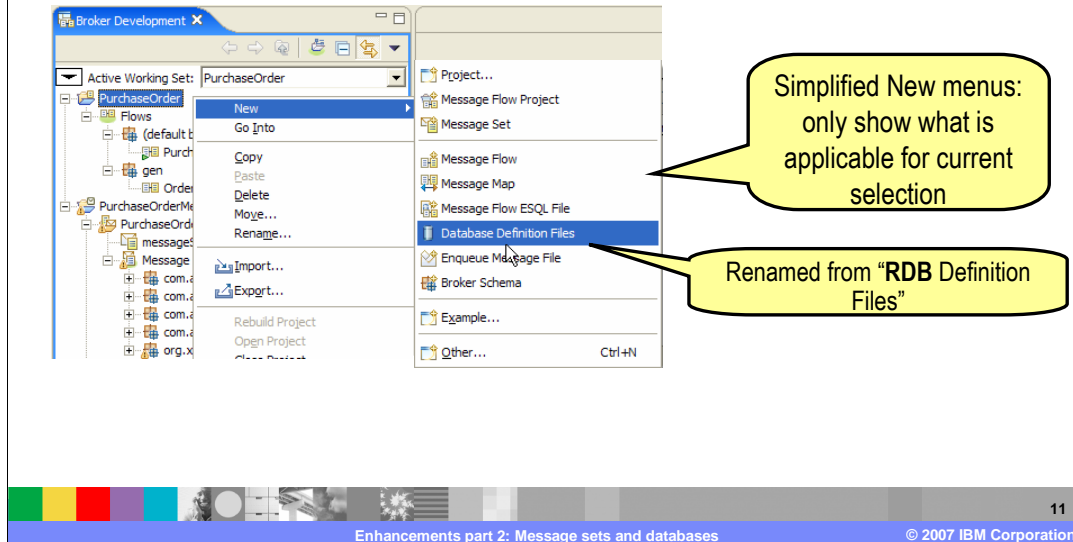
Broker Development

Active Working Set: PurchaseOrder

PurchaseOrder
Flows
(default b
Purch
gen
Order
PurchaseOrderMe
PurchaseOrde
messageS
Message
com.a
com.a
com.a
com.a
org.x

New
Go Into
Copy
Paste
Delete
Move...
Rename...
Import...
Export...
Rebuild Project
Open Project

Project...
Message Flow Project
Message Set
Message Flow
Message Map
Message Flow ESQL File
Database Definition Files
Enqueue Message File
Broker Schema
Example...
Other... Ctrl+N

Simplified New menus: only show what is applicable for current selection

Renamed from "**RDB** Definition Files"

11

Enhancements part 2: Message sets and databases

© 2007 IBM Corporation